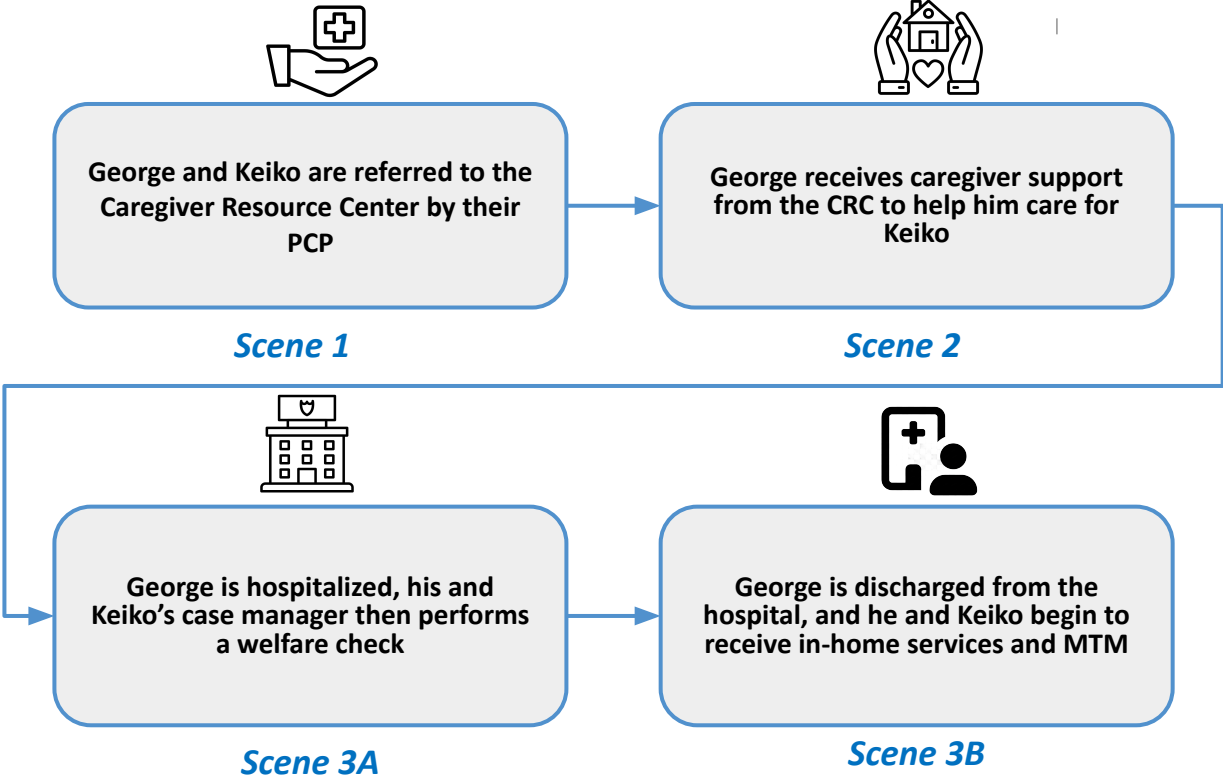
George and Keiko are referred to the Caregiver Resource Center by their PCP

Scene 1

George receives caregiver support from the CRC to help him care for Keiko

Scene 2

George is hospitalized, his and Keiko’s case manager then performs a welfare check

Scene 3A

George is discharged from the hospital, and he and Keiko begin to receive in-home services and MTM

Scene 3B